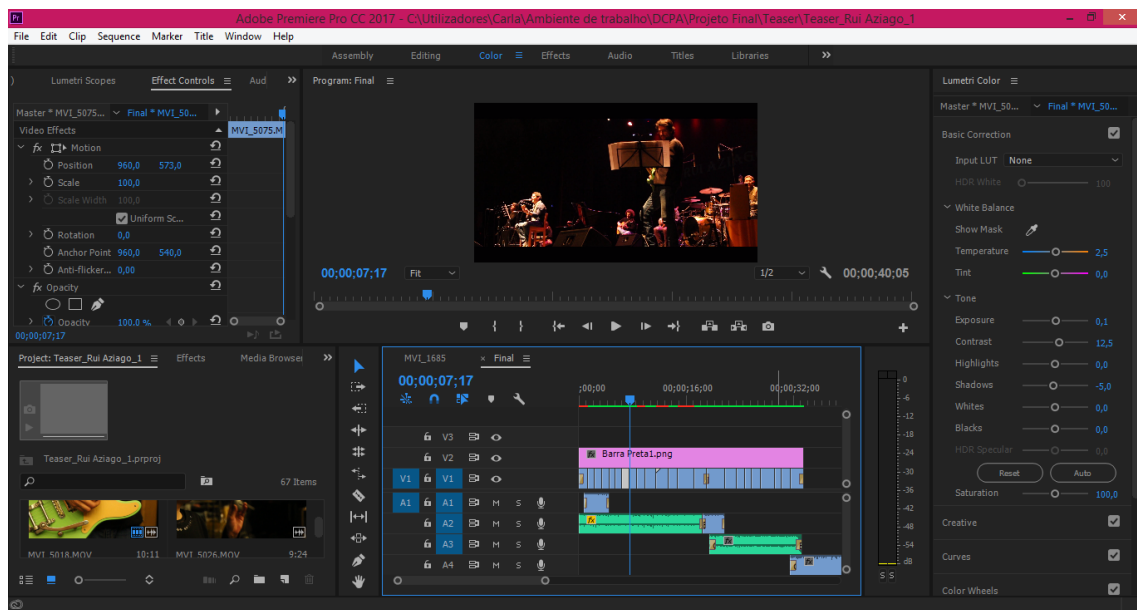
Adobe Premiere Pro CC 2017 - C:\Utilizadores\Carla\Ambiente de trabalho\DCPA\Projeto Final\Teaser\Teaser_Rui Aziago_1

File Edit Clip Sequence Marker Title Window Help

Assembly Editing Color Effects Audio Titles Libraries

Lumetri Scopes Effect Controls Aud

Master * MVI_5075... Final * MVI_50...

MVI_5075.M

Video Effects

fx Motion

Position 960,0 573,0

Scale 100,0

Scale Width 100,0

Uniform Sc...

Rotation 0,0

Anchor Point 960,0 540,0

Anti-flicker... 0,00

fx Opacity

Opacity 100,0 %

00;00;07;17

Program: Final

00;00;07;17 Fit 1/2 00;00;40;05

Lumetri Color

Master * MVI_50... Final * MVI_50...

Basic Correction

Input LUT None

HDR White 100

White Balance

Show Mask

Temperature 2,5

Tint 0,0

Tone

Exposure 0,1

Contrast 12,5

Highlights 0,0

Shadows -5,0

Whites 0,0

Blacks 0,0

HDR Specular 0,0

Reset Auto

Saturation 100,0

Creative

Curves

Color Wheels

Project: Teaser_Rui Aziago_1 Effects Media Browser

Teaser_Rui Aziago_1.prproj

67 Items

MVI_5018.MOV 10:11 MVI_5026.MOV 9:24

MVI_1685 Final

00;00;07;17

;00;00 00;00;16;00 00;00;32;00

V3 V2 V1 A1 A2 A3 A4

M S

Barra Preta1.png

0 -6 -12 -18 -24 -30 -36 -42 -48 -54 dB

S S